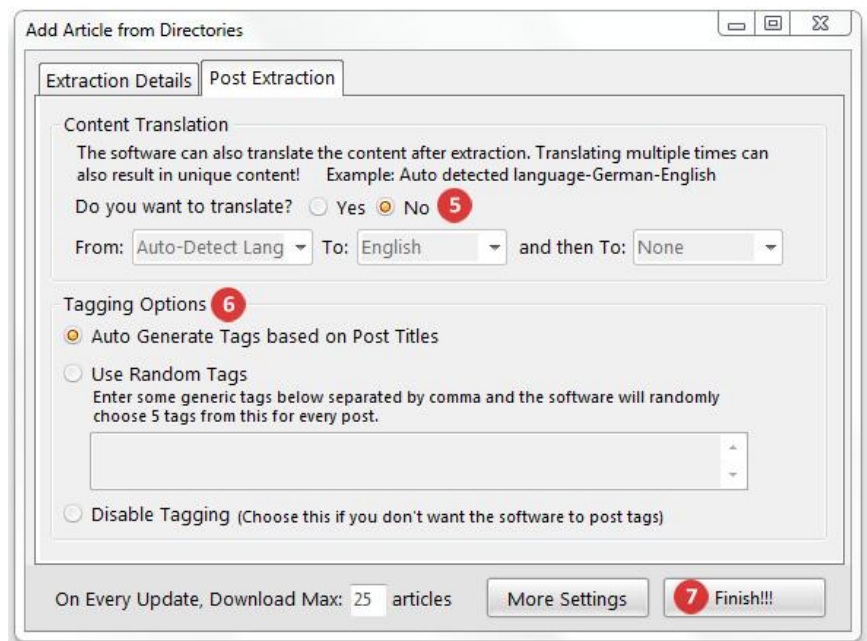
Add Article from Directories

Extraction Details | Post Extraction

Content Translation

The software can also translate the content after extraction. Translating multiple times can also result in unique content! Example: Auto detected language-German-English

Do you want to translate? Yes No 5

From: Auto-Detect Lang To: English and then To: None

Tagging Options 6

Auto Generate Tags based on Post Titles

Use Random Tags

Enter some generic tags below separated by comma and the software will randomly choose 5 tags from this for every post.

Disable Tagging (Choose this if you don't want the software to post tags)

On Every Update, Download Max: 25 articles

More Settings

7 Finish!!!